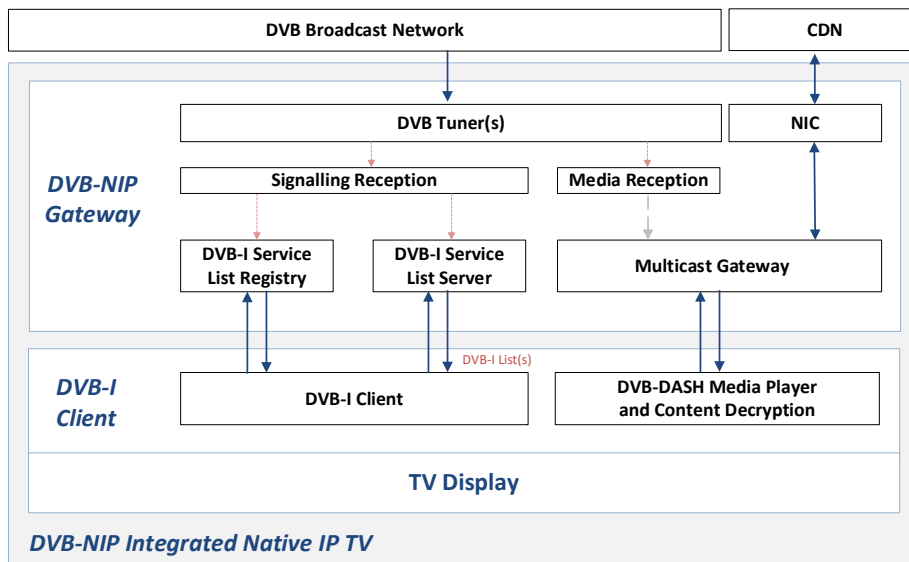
DVB Broadcast Network

CDN

DVB Tuner(s)

NIC

DVB-NIP Gateway

Signalling Reception

Media Reception

DVB-I Service List Registry

DVB-I Service List Server

Multicast Gateway

DVB-I List(s)

DVB-I Client

DVB-I Client

DVB-DASH Media Player and Content Decryption

TV Display

DVB-NIP Integrated Native IP TV